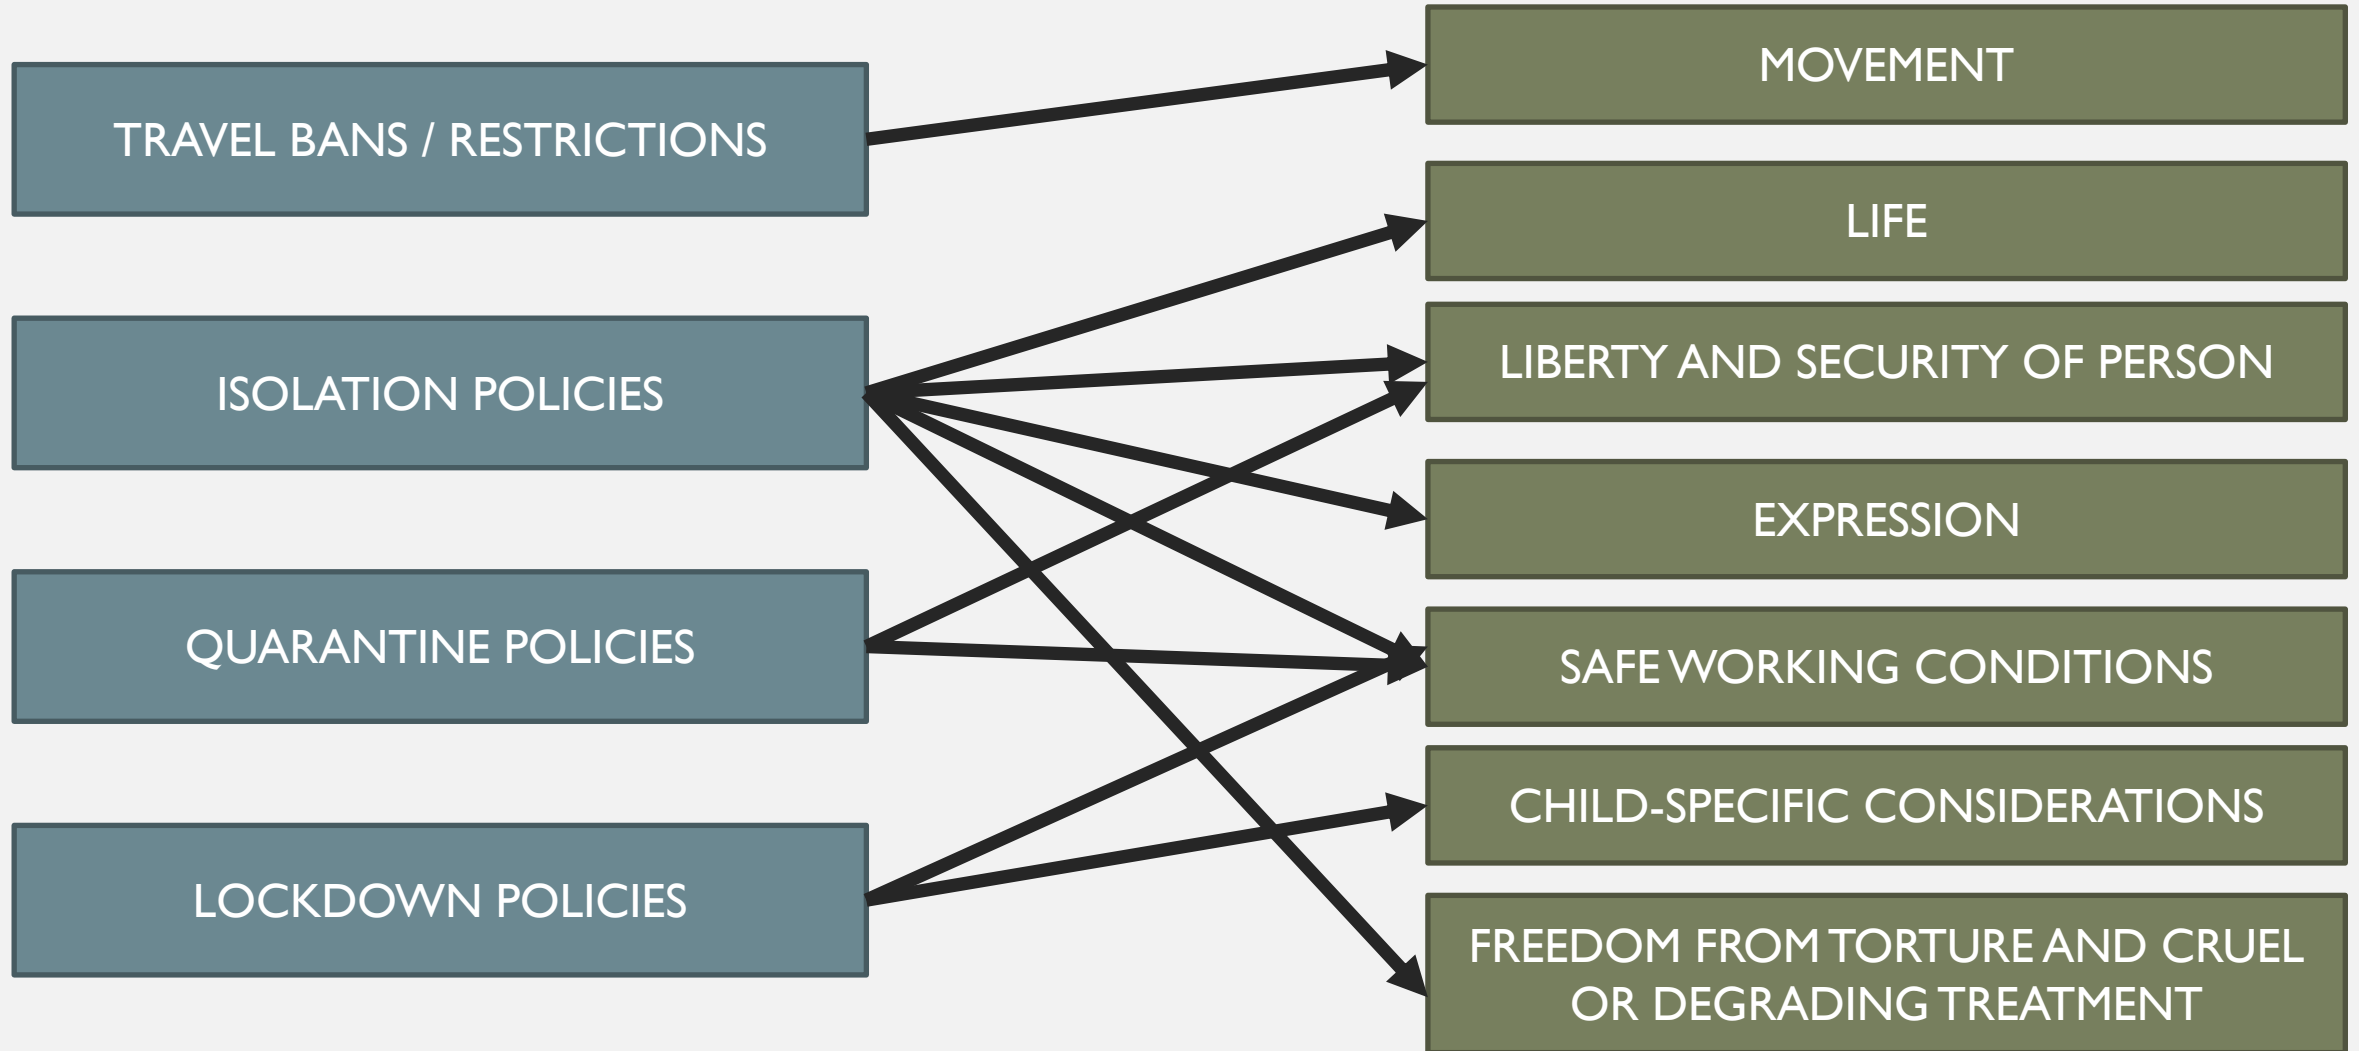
TRAVEL BANS / RESTRICTIONS

ISOLATION POLICIES

QUARANTINE POLICIES

LOCKDOWN POLICIES

MOVEMENT

LIFE

LIBERTY AND SECURITY OF PERSON

EXPRESSION

SAFE WORKING CONDITIONS

CHILD-SPECIFIC CONSIDERATIONS

FREEDOM FROM TORTURE AND CRUEL OR DEGRADING TREATMENT